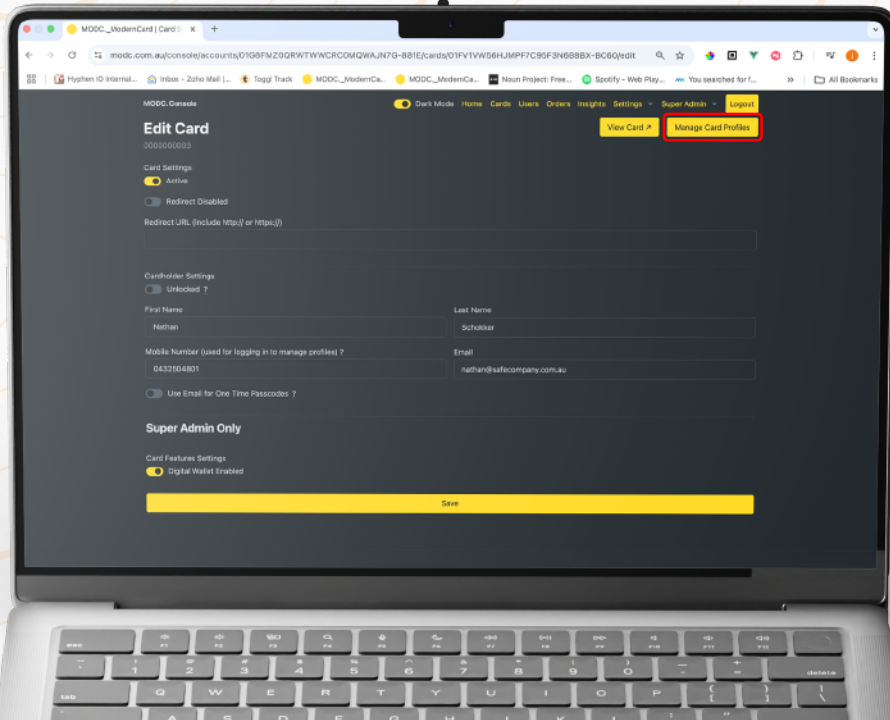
MODC._ModernCard | Card
modc.com.au/console/accounts/01G8FMZ0QRWTWWCRC0MQWAJN7G-B81E/cards/01FV1VW56HJMPF7C95F3N6B8BX-BC60/edit

Hyphen ID Internal... Inbox - Zoho Mail |... Toggl Track MODC._ModernCa... MODC._ModernCa... Noun Project: Free... Spotify - Web Play... You searched for f... All Bookmarks

MODC.Console
Dark Mode Home Cards Users Orders Insights Settings Super Admin Logout

Edit Card
0000000003
View Card ↗ Manage Card Profiles

Card Settings
Active

Redirect Disabled

Redirect URL (include http:// or https://)

Cardholder Settings
Unlocked ?

First Name
Nathan
Last Name
Schokker

Mobile Number (used for logging in to manage profiles) ?
0432504801
Email
nathan@safecompany.com.au

Use Email for One Time Passcodes ?

Super Admin Only

Card Features Settings
Digital Wallet Enabled

Save

esc F1 F2 F3 F4 F5 F6 F7 F8 F9 F10 F11 F12
delete
tab Q W E R T Y U I O P